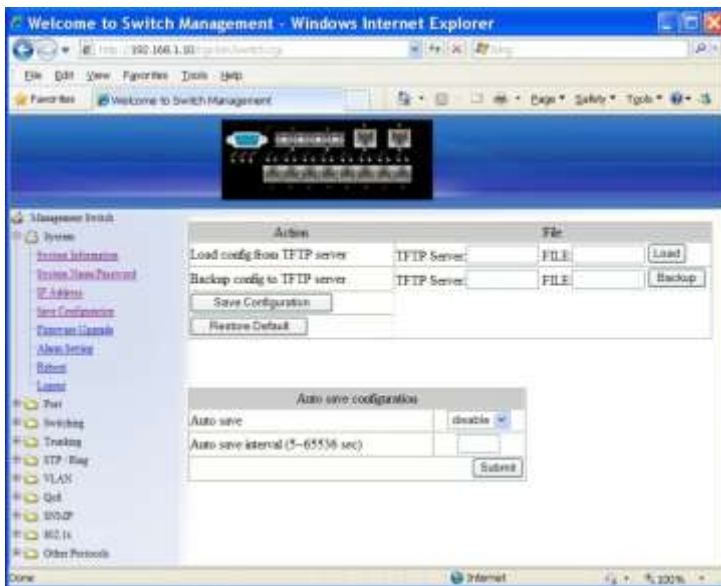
Welcome to Switch Management - Windows Internet Explorer

http://192.168.1.10/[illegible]

File Edit View Favorites Tools Help

Favorites | Welcome to Switch Management

Page ▾ Safety ▾ Tools ▾

Management Switch
System
System Information
System Name/Password
IP Address
Save Configuration
Firmware Upgrade
Alarm Setting
Reboot
Logout
Port
Switching
Trunking
STP/Ring
VLAN
QoS
IGMP
802.1x
Other Protocols

| Action | File |
|---|---|
| Load config from TFTP server | TFTP Server: FILE: Load |
| Backup config to TFTP server | TFTP Server: FILE: Backup |
| Save Configuration | |
| Restore Default | |

| Auto save configuration | |
|---|---|
| Auto save | disable |
| Auto save interval (5~65536 sec) | |
| | Submit |

Done | Internet | 100%